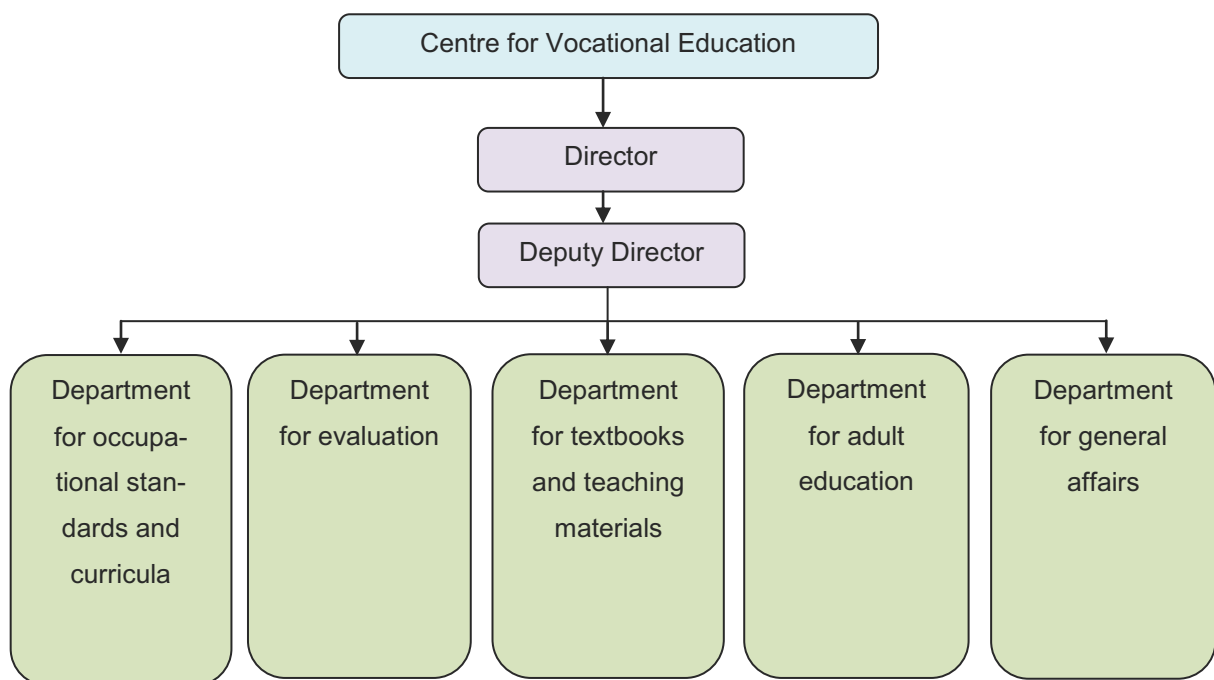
Centre for Vocational Education

Director

Deputy Director

Department for occupational standards and curricula

Department for evaluation

Department for textbooks and teaching materials

Department for adult education

Department for general affairs